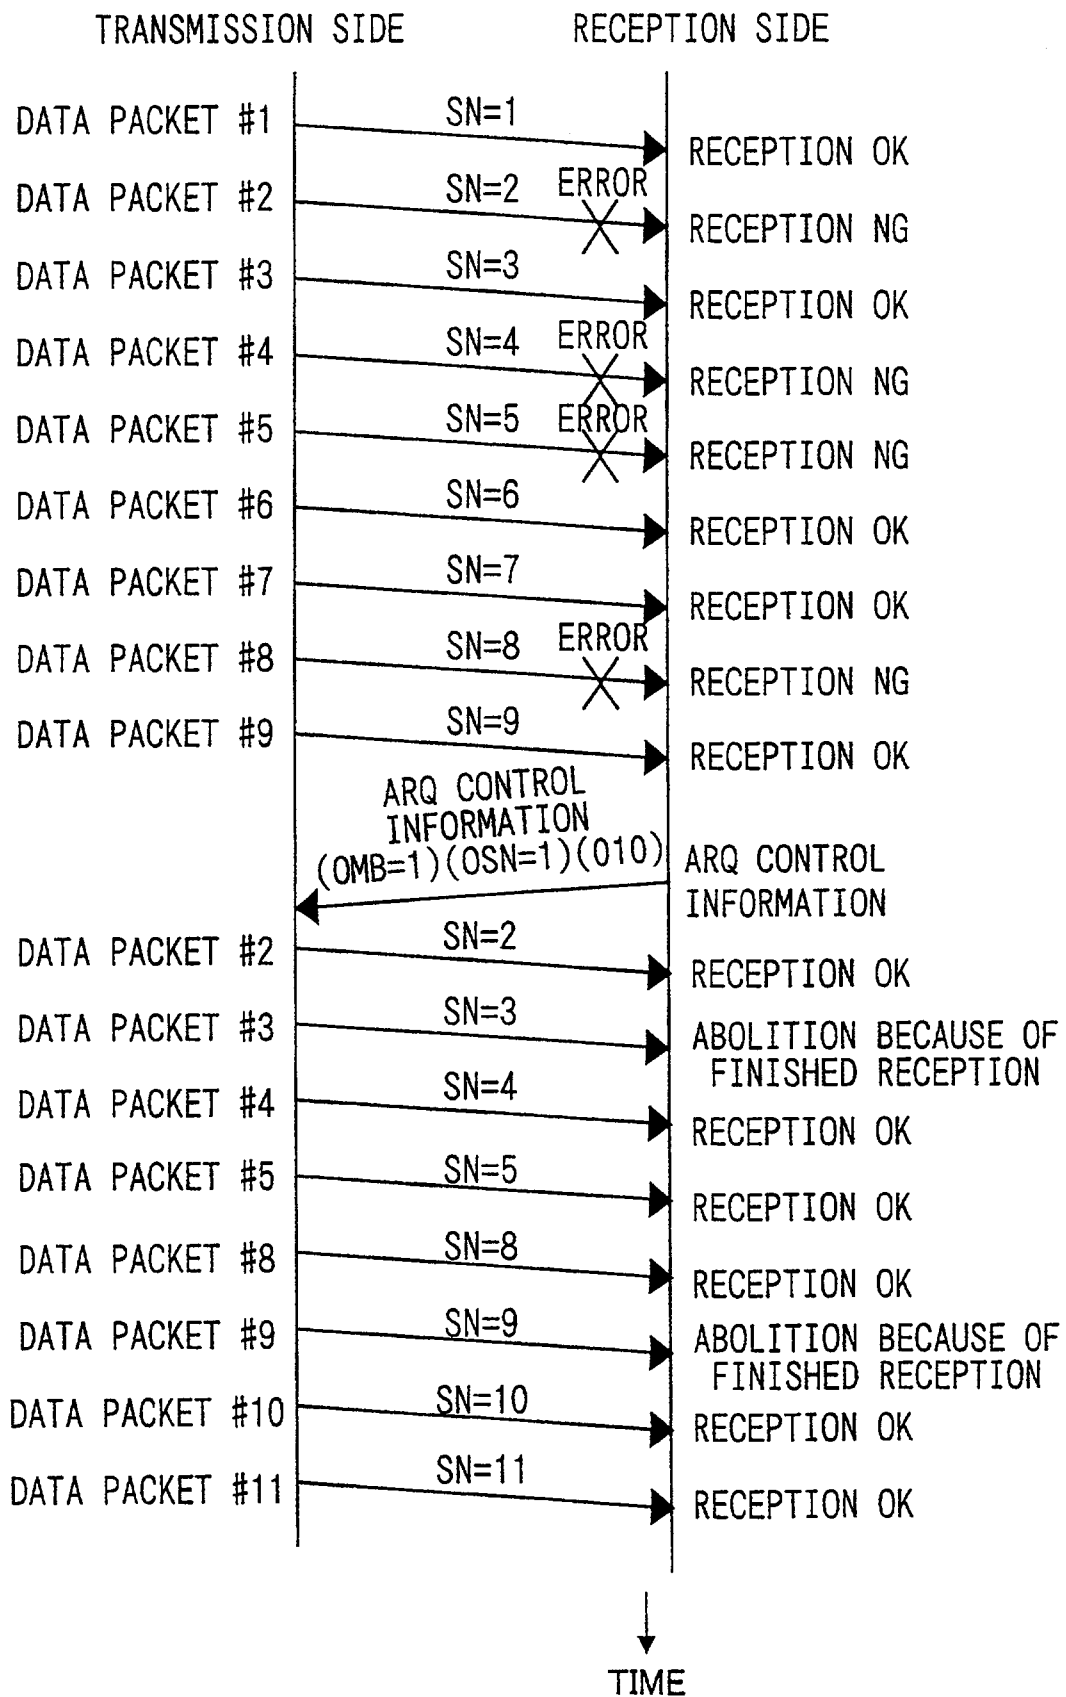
TRANSMISSION SIDE RECEPTION SIDE

DATA PACKET #1 SN=1 RECEPTION OK
DATA PACKET #2 SN=2 ERROR RECEPTION NG
DATA PACKET #3 SN=3 RECEPTION OK
DATA PACKET #4 SN=4 ERROR RECEPTION NG
DATA PACKET #5 SN=5 ERROR RECEPTION NG
DATA PACKET #6 SN=6 RECEPTION OK
DATA PACKET #7 SN=7 RECEPTION OK
DATA PACKET #8 SN=8 ERROR RECEPTION NG
DATA PACKET #9 SN=9 RECEPTION OK

ARQ CONTROL INFORMATION (OMB=1)(OSN=1)(010)
ARQ CONTROL INFORMATION

DATA PACKET #2 SN=2 RECEPTION OK
DATA PACKET #3 SN=3 ABOLITION BECAUSE OF FINISHED RECEPTION
DATA PACKET #4 SN=4 RECEPTION OK
DATA PACKET #5 SN=5 RECEPTION OK
DATA PACKET #8 SN=8 RECEPTION OK
DATA PACKET #9 SN=9 ABOLITION BECAUSE OF FINISHED RECEPTION
DATA PACKET #10 SN=10 RECEPTION OK
DATA PACKET #11 SN=11 RECEPTION OK

TIME